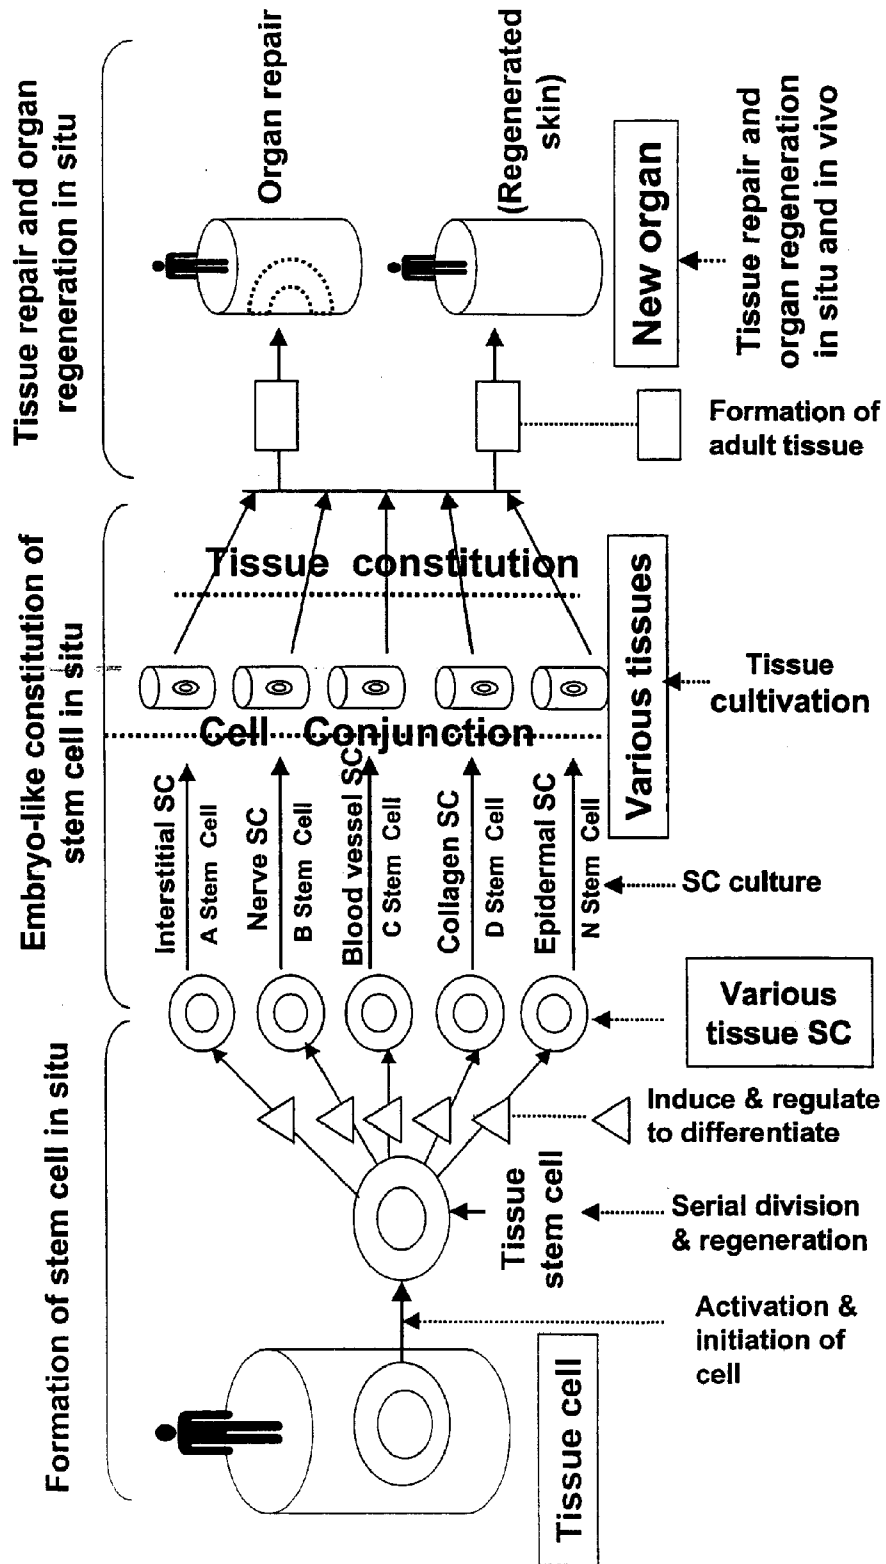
Formation of stem cell in situ

Embryo-like constitution of stem cell in situ

Tissue repair and organ regeneration in situ

Tissue cell

Activation & initiation of cell

Tissue stem cell

Serial division & regeneration

Induce & regulate to differentiate

Various tissue SC

Interstitial SC
A Stem Cell

Nerve SC
B Stem Cell

Blood vessel SC
C Stem Cell

Collagen SC
D Stem Cell

Epidermal SC
N Stem Cell

SC culture

Various tissues

Cell Conjunction

Tissue cultivation

Tissue constitution

Formation of adult tissue

Organ repair

(Regenerated skin)

New organ

Tissue repair and organ regeneration in situ and in vivo